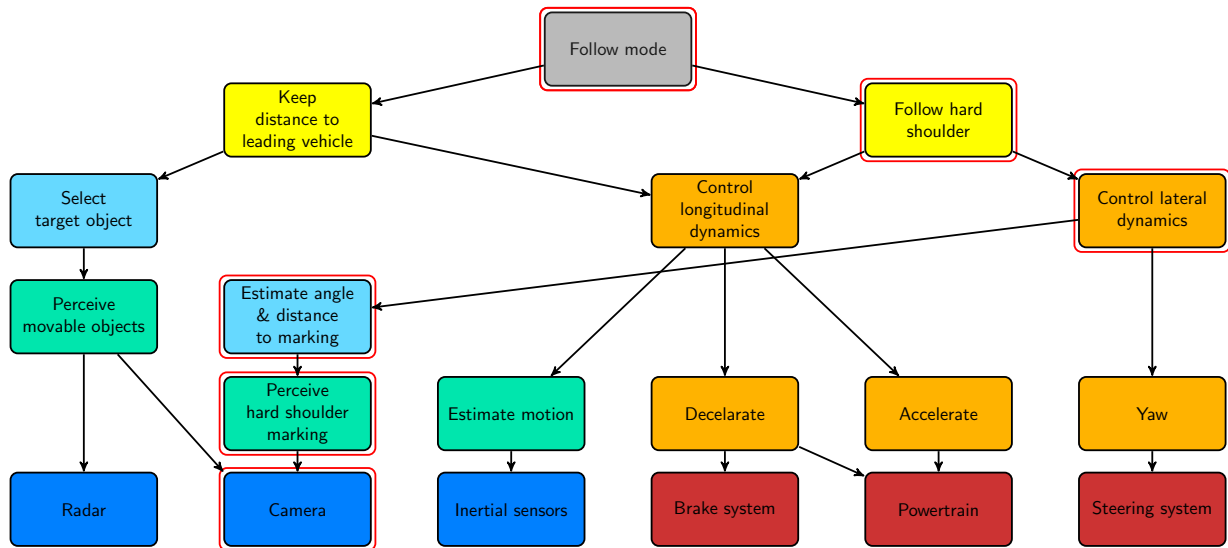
Follow mode

Keep distance to leading vehicle

Follow hard shoulder

Select target object

Control longitudinal dynamics

Control lateral dynamics

Perceive movable objects

Estimate angle & distance to marking

Perceive hard shoulder marking

Estimate motion

Decelarate

Accelerate

Yaw

Radar

Camera

Inertial sensors

Brake system

Powertrain

Steering system